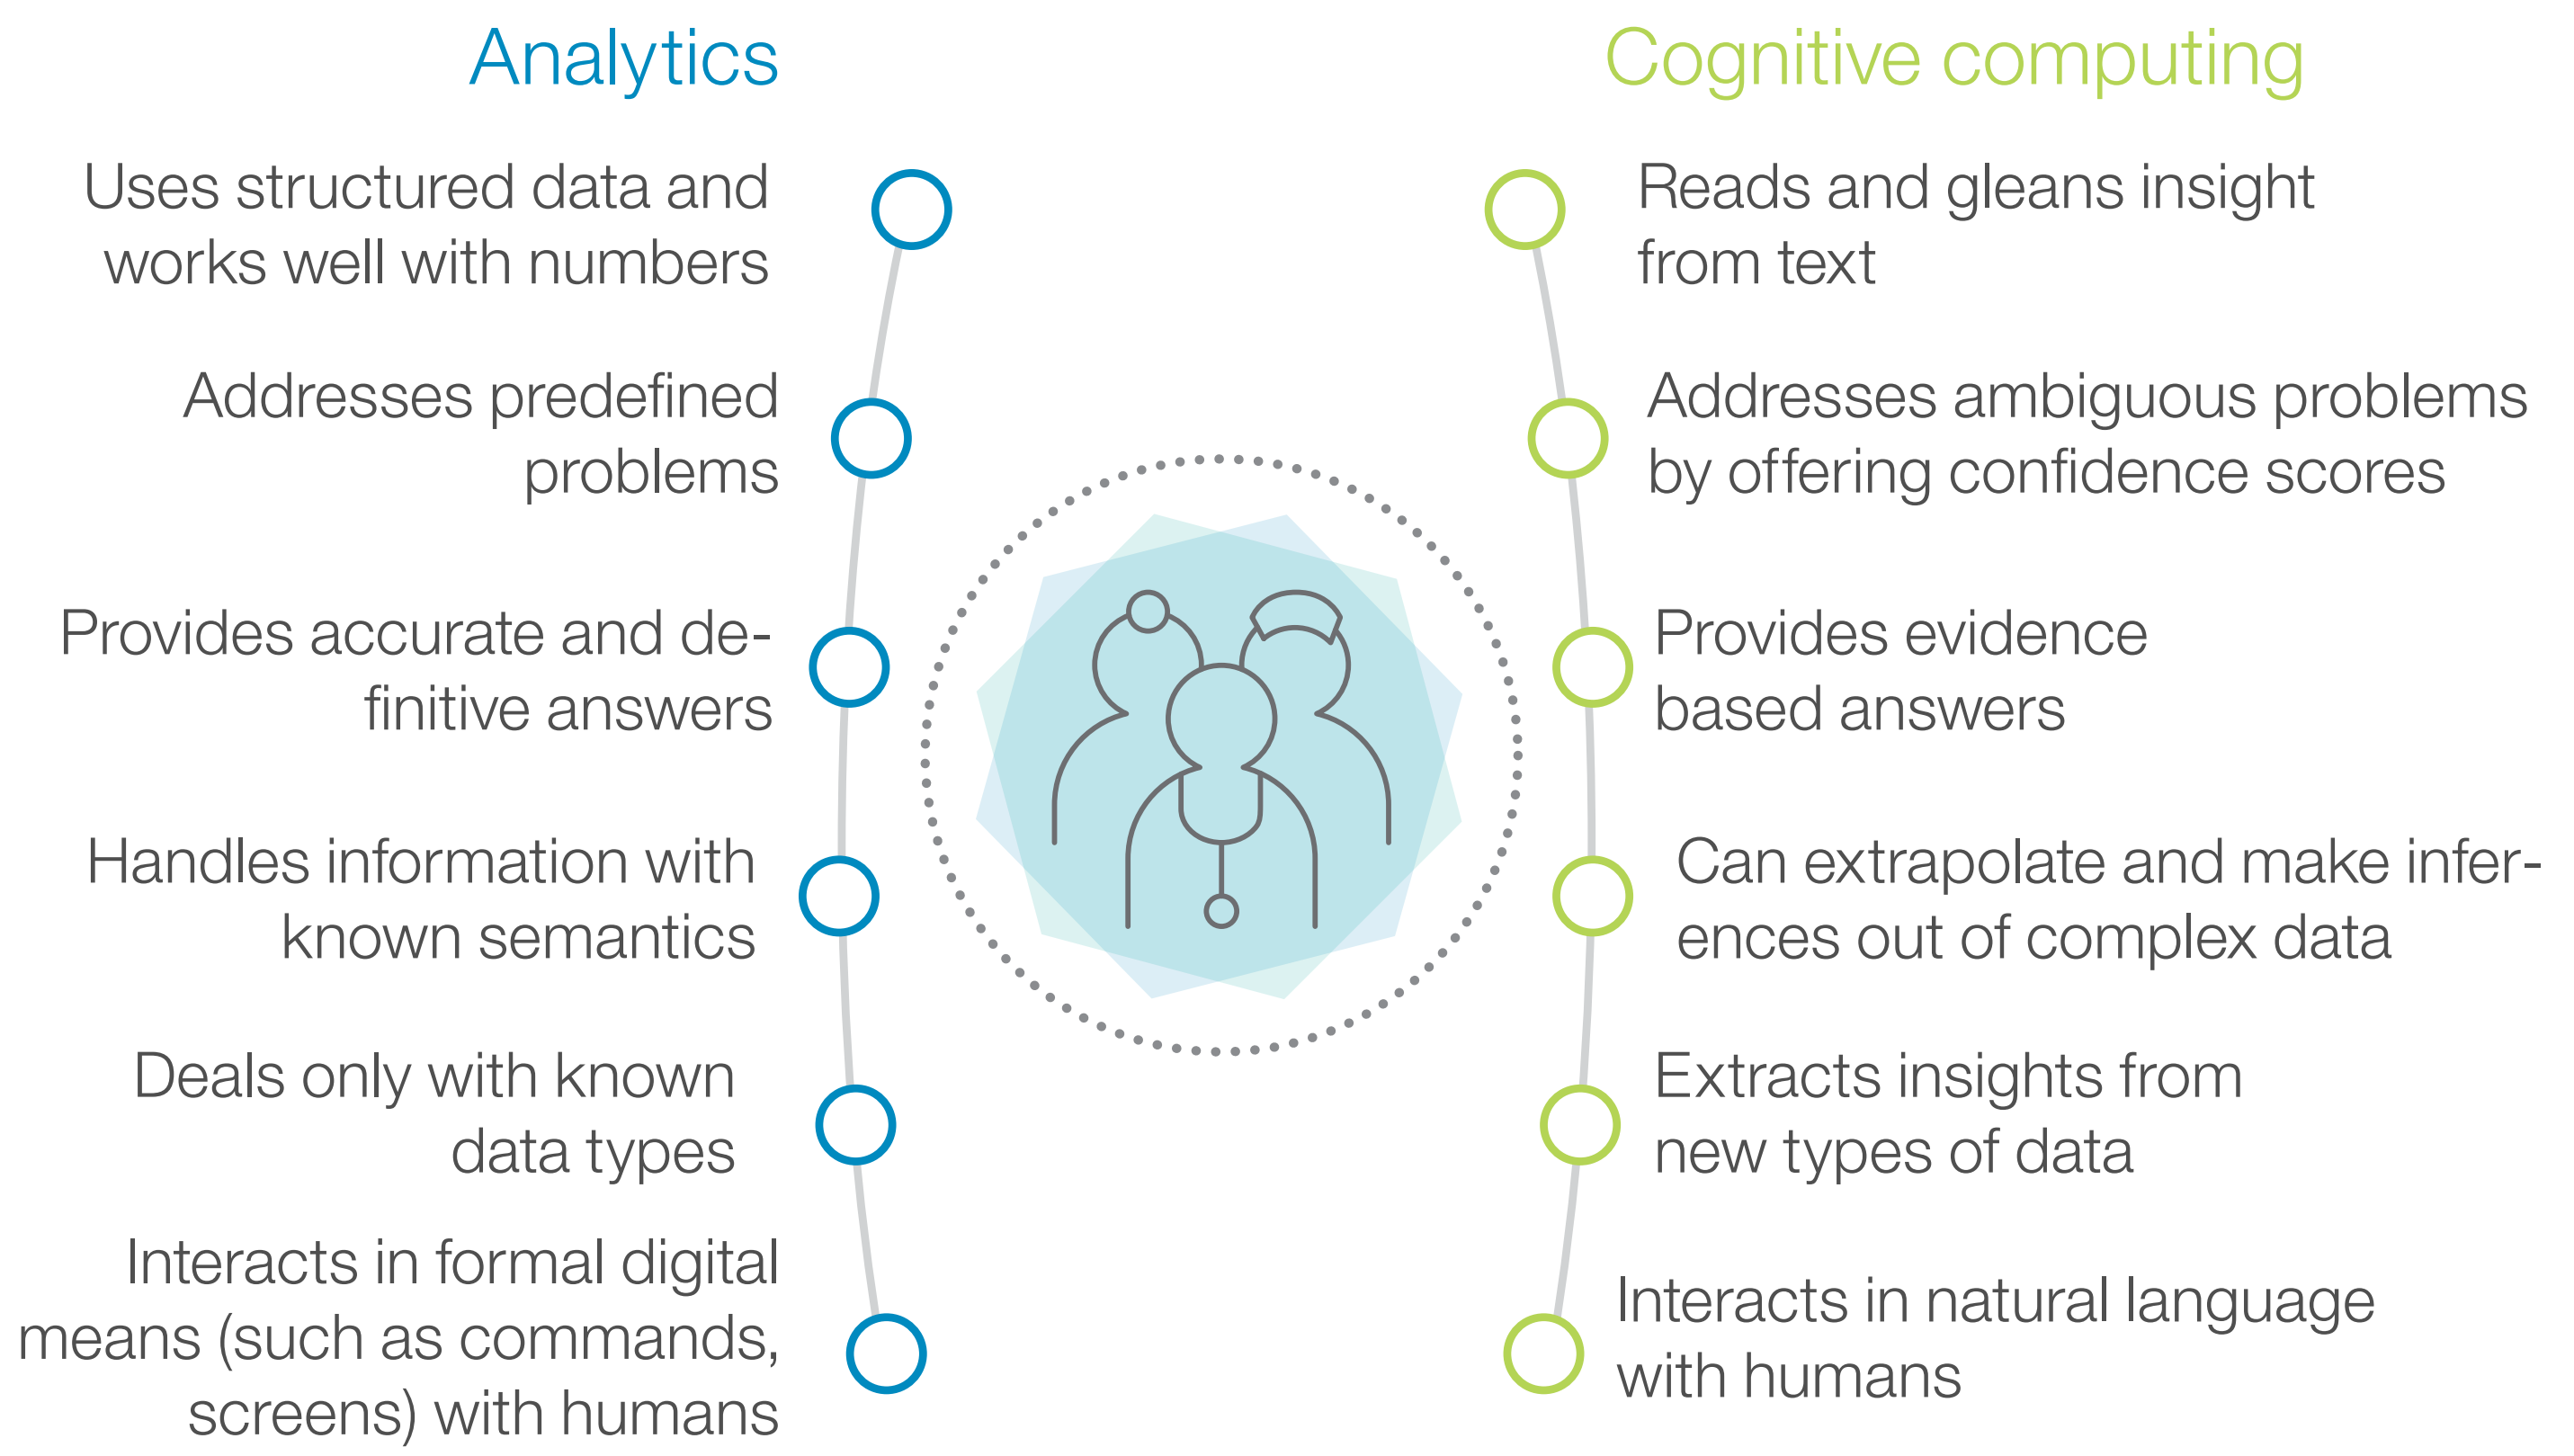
Analytics

Uses structured data and works well with numbers

Addresses predefined problems

Provides accurate and definitive answers

Handles information with known semantics

Deals only with known data types

Interacts in formal digital means (such as commands, screens) with humans

Cognitive computing

Reads and gleans insight from text

Addresses ambiguous problems by offering confidence scores

Provides evidence based answers

Can extrapolate and make inferences out of complex data

Extracts insights from new types of data

Interacts in natural language with humans